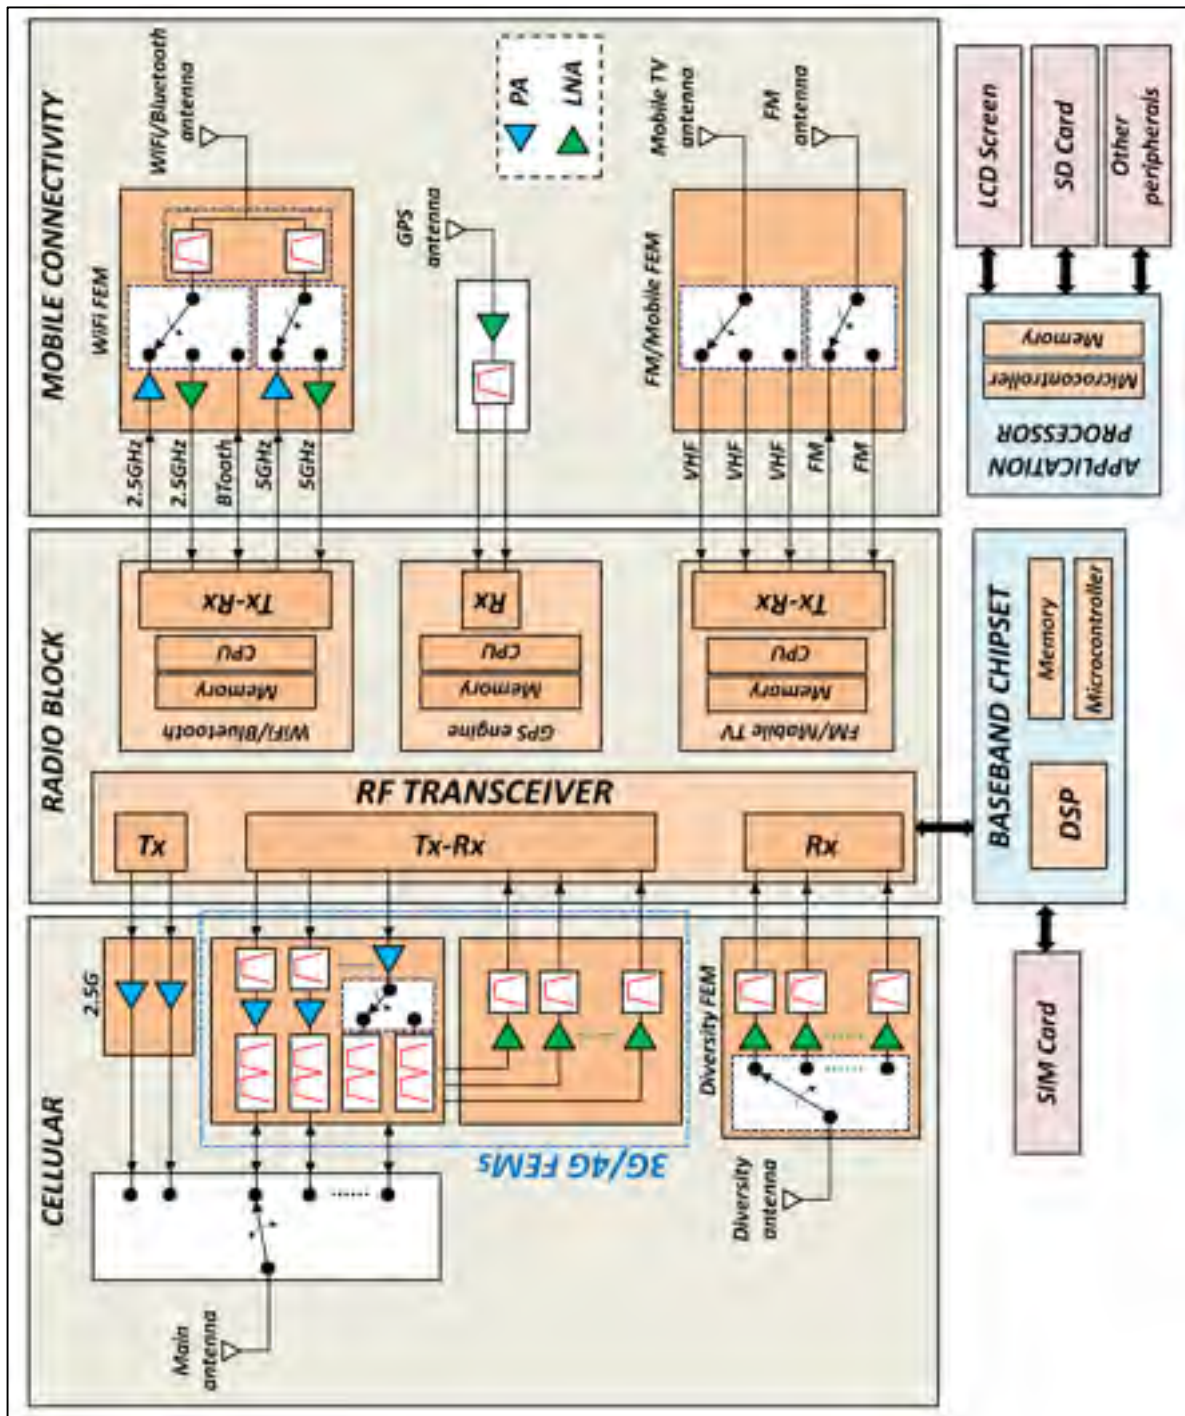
MOBILE CONNECTIVITY

WIFI/Bluetooth antenna

PA

LNA

Mobile TV antenna

FM antenna

LCD Screen

SD Card

Other peripherals

WiFi FEM

GPS antenna

FM/Mobile FEM

Memory

Microcontroller

APPLICATION PROCESSOR

2.5GHz

2.5GHz

BTooth

5GHz

5GHz

VHF

VHF

VHF

FM

FM

RADIO BLOCK

Tx-Rx

CPU

Memory

WiFi/Bluetooth

Rx

CPU

Memory

GPS engine

Tx-Rx

CPU

Memory

FM/Mobile TV

BASEBAND CHIPSET

Memory

Microcontroller

DSP

RF TRANSCEIVER

Tx

Tx-Rx

Rx

CELLULAR

2.5G

Diversity FEM

3G/4G FEMs

Diversity antenna

Main antenna

SIM Card